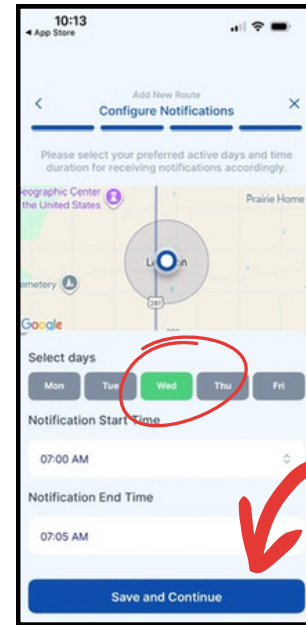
10:13
◂ App Store

<
Add New Route
Configure Notifications
×

Please select your preferred active days and time duration for receiving notifications accordingly.

eographic Center the United States
Prairie Home
emetery
Le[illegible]n
281
Google

Select days
Mon
Tue
Wed
Thu
Fri

Notification Start Time
07:00 AM

Notification End Time
07:05 AM

Save and Continue